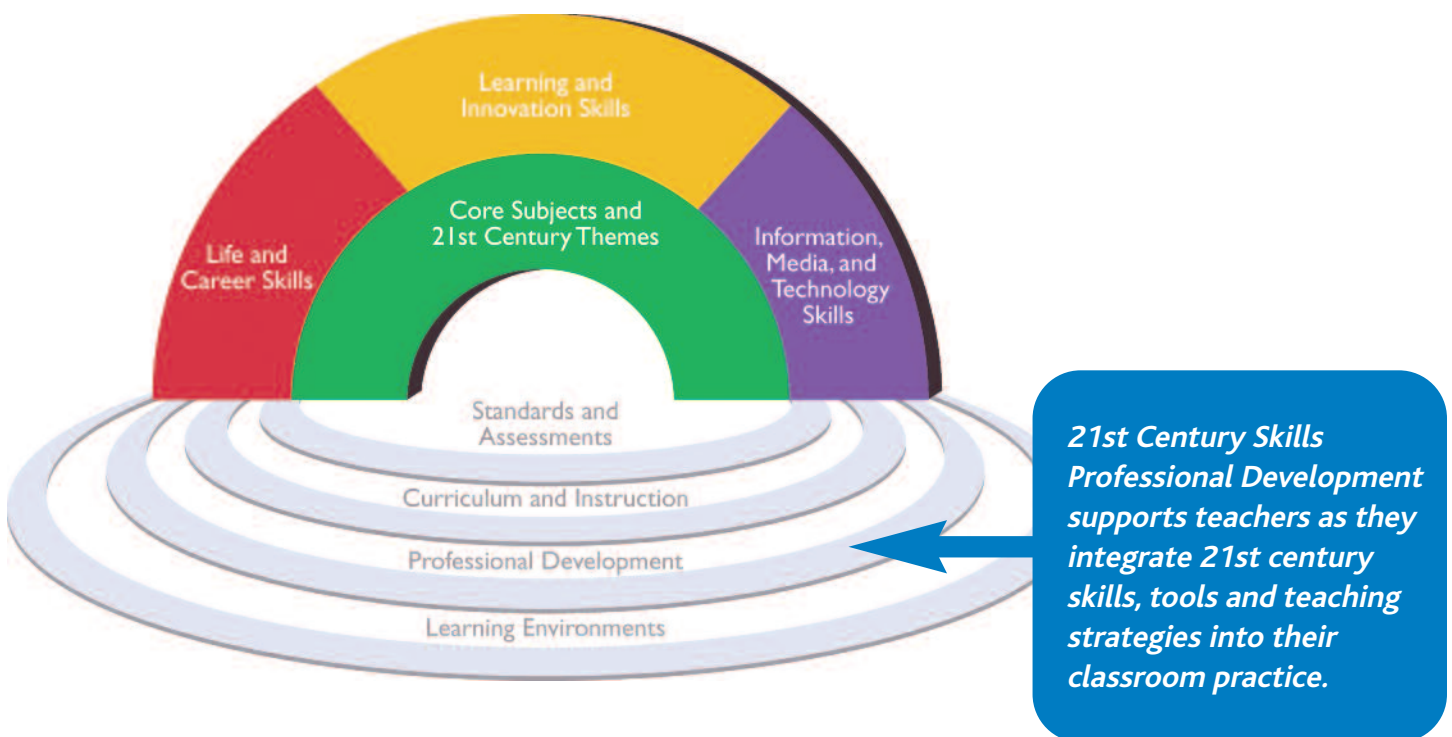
Learning and Innovation Skills

Life and Career Skills

Core Subjects and 21st Century Themes

Information, Media, and Technology Skills

Standards and Assessments

Curriculum and Instruction

Professional Development

Learning Environments

21st Century Skills Professional Development supports teachers as they integrate 21st century skills, tools and teaching strategies into their classroom practice.